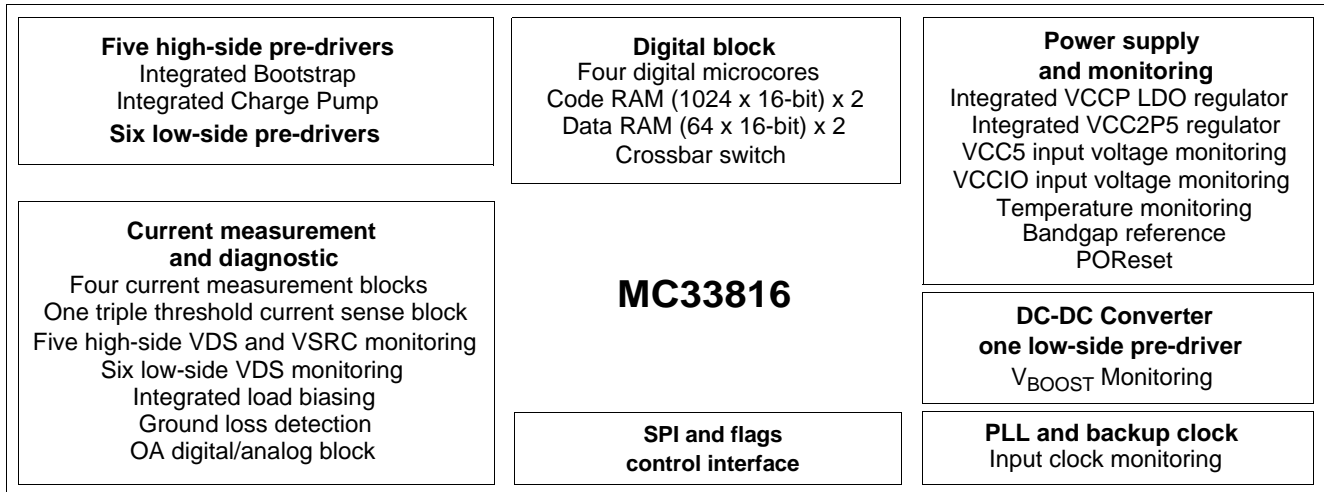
**Five high-side pre-drivers**
Integrated Bootstrap
Integrated Charge Pump
**Six low-side pre-drivers**

**Current measurement and diagnostic**
Four current measurement blocks
One triple threshold current sense block
Five high-side VDS and VSRC monitoring
Six low-side VDS monitoring
Integrated load biasing
Ground loss detection
OA digital/analog block

**Digital block**
Four digital microcores
Code RAM (1024 x 16-bit) x 2
Data RAM (64 x 16-bit) x 2
Crossbar switch

**MC33816**

**SPI and flags control interface**

**Power supply and monitoring**
Integrated VCCP LDO regulator
Integrated VCC2P5 regulator
VCC5 input voltage monitoring
VCCIO input voltage monitoring
Temperature monitoring
Bandgap reference
POReset

**DC-DC Converter one low-side pre-driver**
$V_{BOOST}$ Monitoring

**PLL and backup clock**
Input clock monitoring